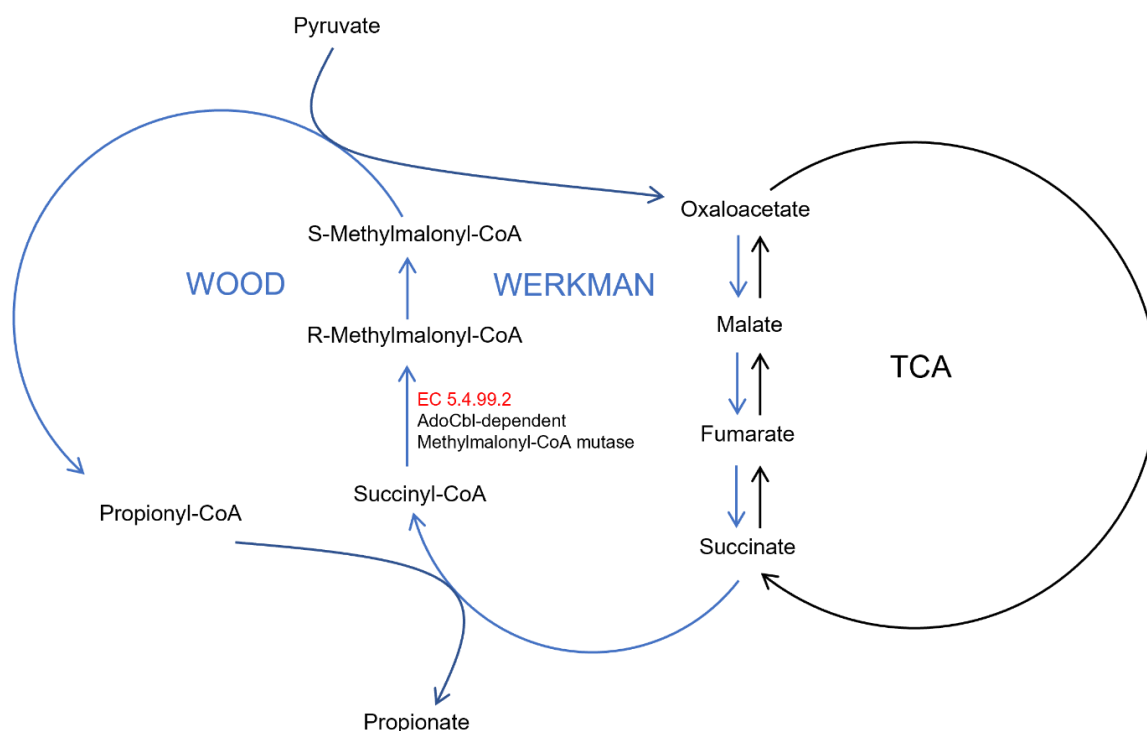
Pyruvate

Oxaloacetate

S-Methylmalonyl-CoA

WOOD

WERKMAN

Malate

R-Methylmalonyl-CoA

TCA

EC 5.4.99.2
AdoCbl-dependent
Methylmalonyl-CoA mutase

Fumarate

Succinyl-CoA

Propionyl-CoA

Succinate

Propionate